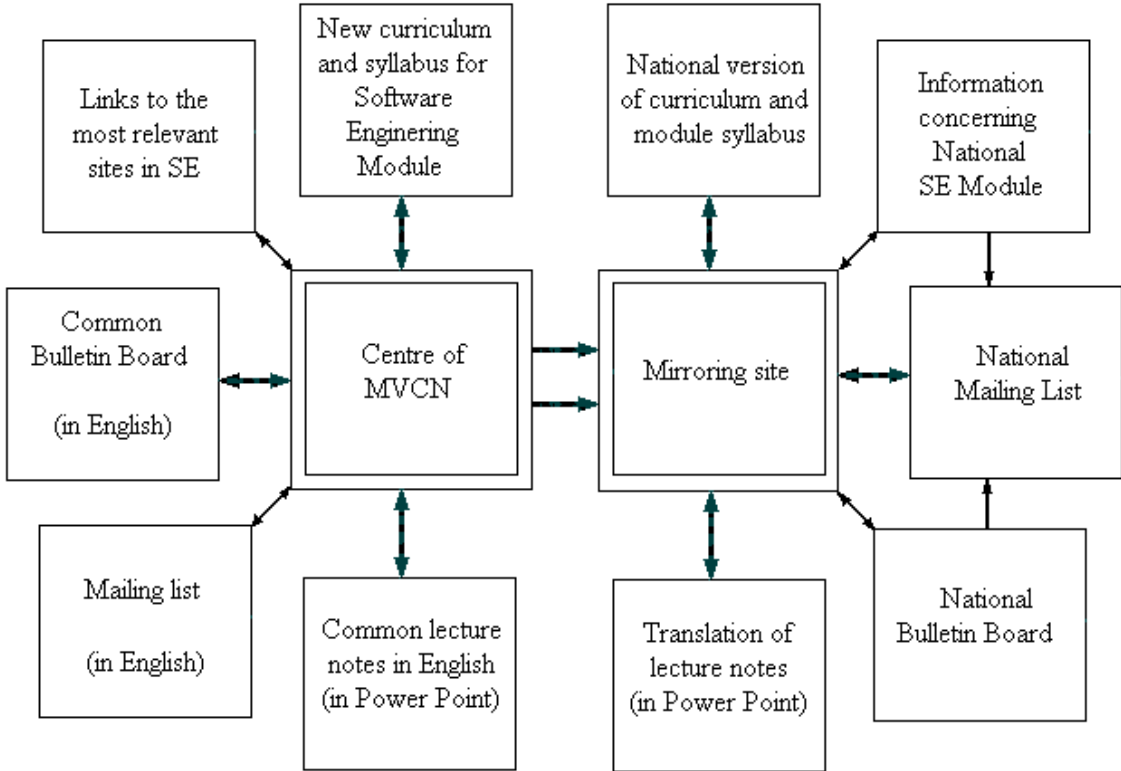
Links to the most relevant sites in SE

New curriculum and syllabus for Software Enginering Module

National version of curriculum and module syllabus

Information concerning National SE Module

Common Bulletin Board

(in English)

Centre of MVCN

Mirroring site

National Mailing List

Mailing list

(in English)

Common lecture notes in English (in Power Point)

Translation of lecture notes (in Power Point)

National Bulletin Board